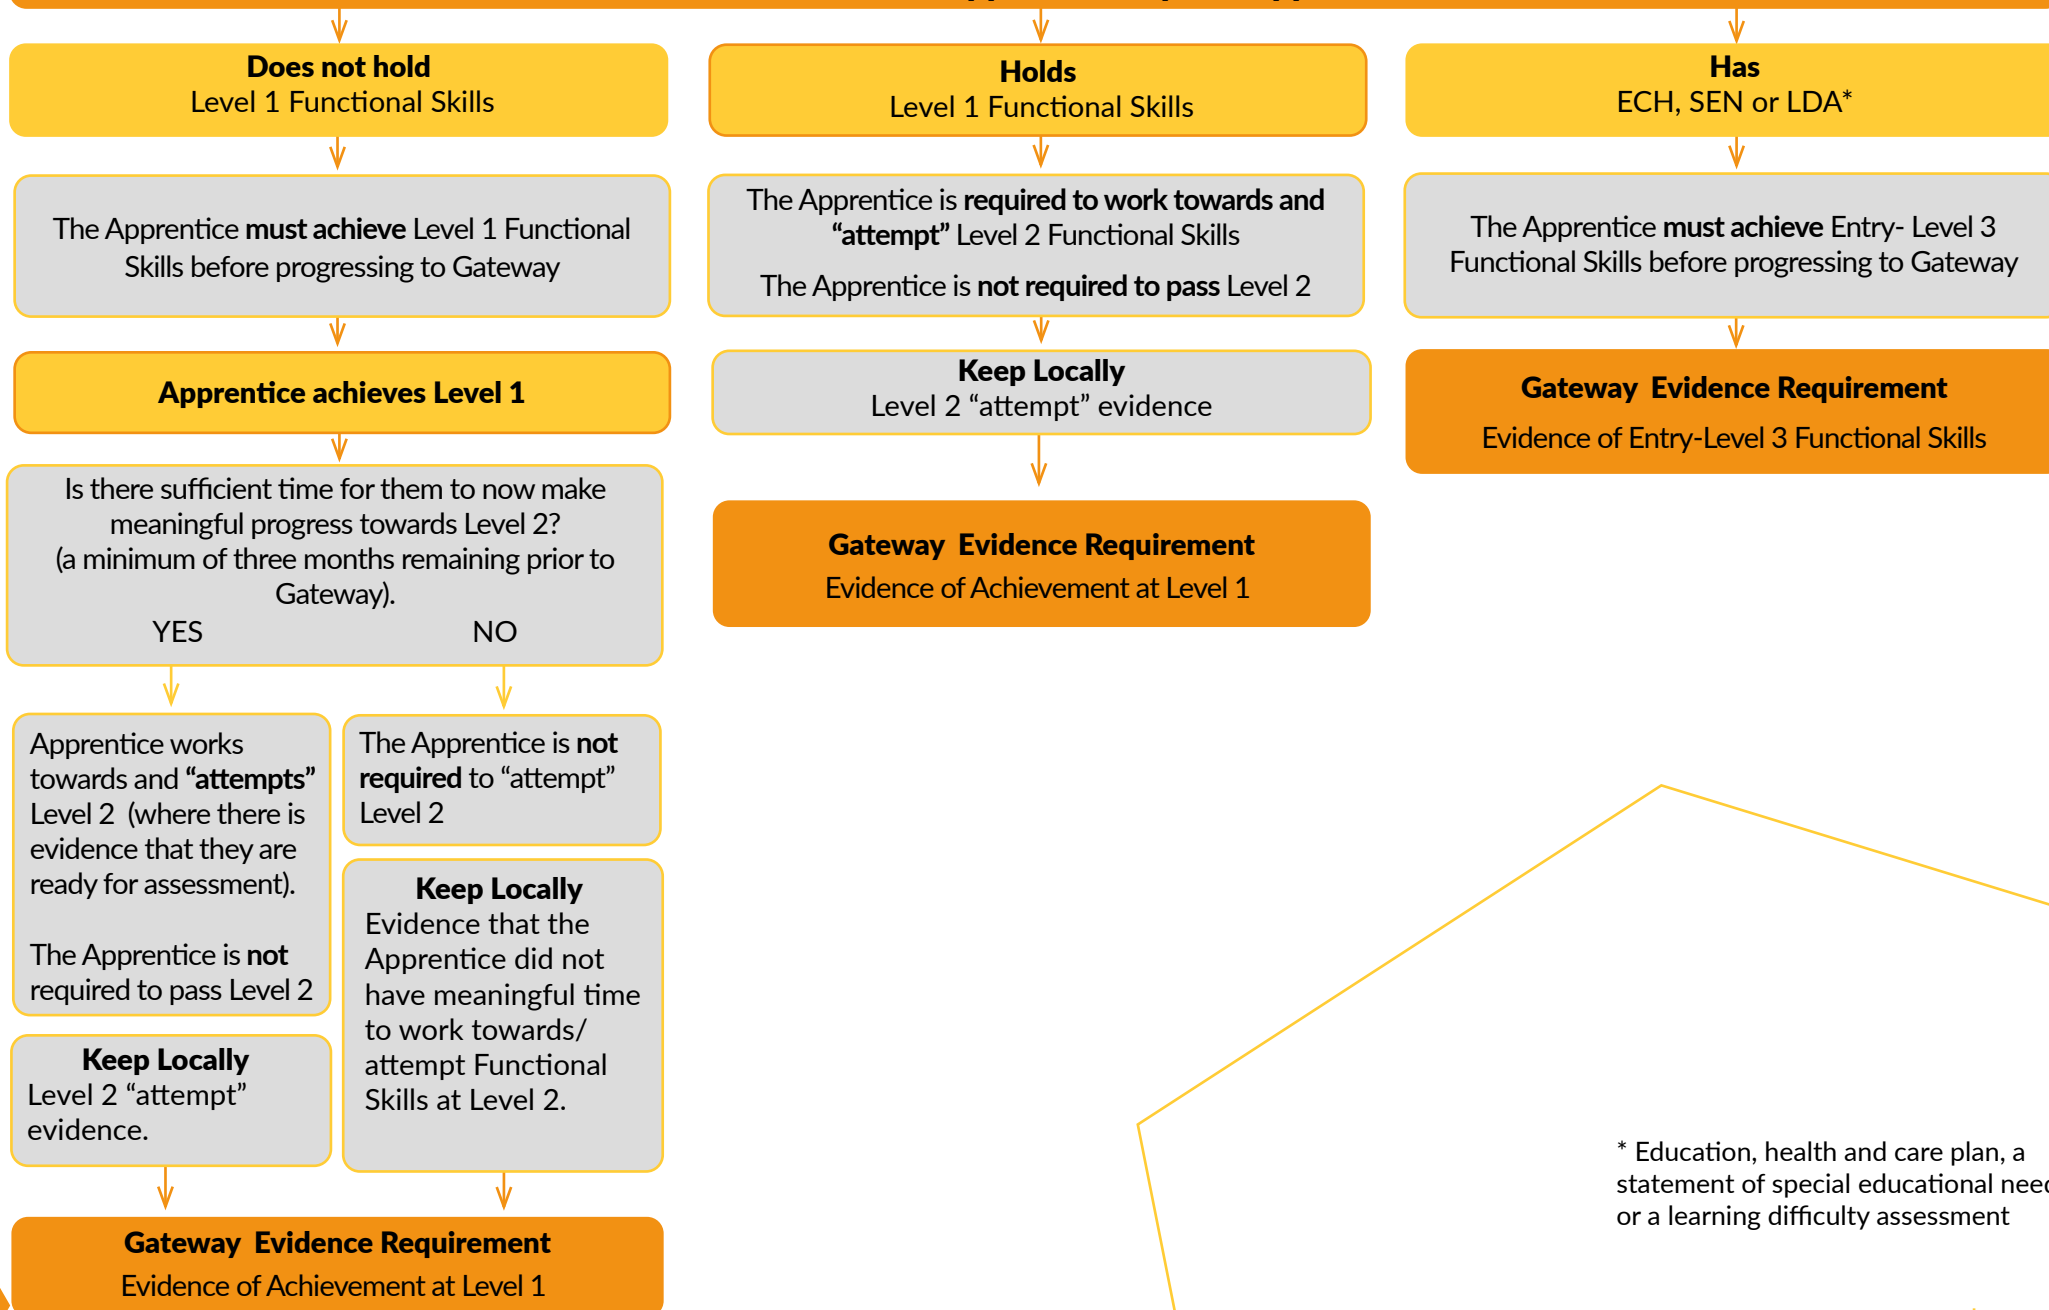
Does not hold
Level 1 Functional Skills

The Apprentice must achieve Level 1 Functional Skills before progressing to Gateway

Apprentice achieves Level 1

Is there sufficient time for them to now make meaningful progress towards Level 2? (a minimum of three months remaining prior to Gateway).
YES NO

Apprentice works towards and "attempts" Level 2 (where there is evidence that they are ready for assessment).

The Apprentice is not required to pass Level 2

Keep Locally
Level 2 "attempt" evidence.

The Apprentice is not required to "attempt" Level 2

Keep Locally
Evidence that the Apprentice did not have meaningful time to work towards/ attempt Functional Skills at Level 2.

Gateway Evidence Requirement
Evidence of Achievement at Level 1

Holds
Level 1 Functional Skills

The Apprentice is required to work towards and "attempt" Level 2 Functional Skills

The Apprentice is not required to pass Level 2

Keep Locally
Level 2 "attempt" evidence

Gateway Evidence Requirement
Evidence of Achievement at Level 1

Has
ECH, SEN or LDA*

The Apprentice must achieve Entry- Level 3 Functional Skills before progressing to Gateway

Gateway Evidence Requirement
Evidence of Entry-Level 3 Functional Skills

* Education, health and care plan, a statement of special educational nee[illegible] or a learning difficulty assessment